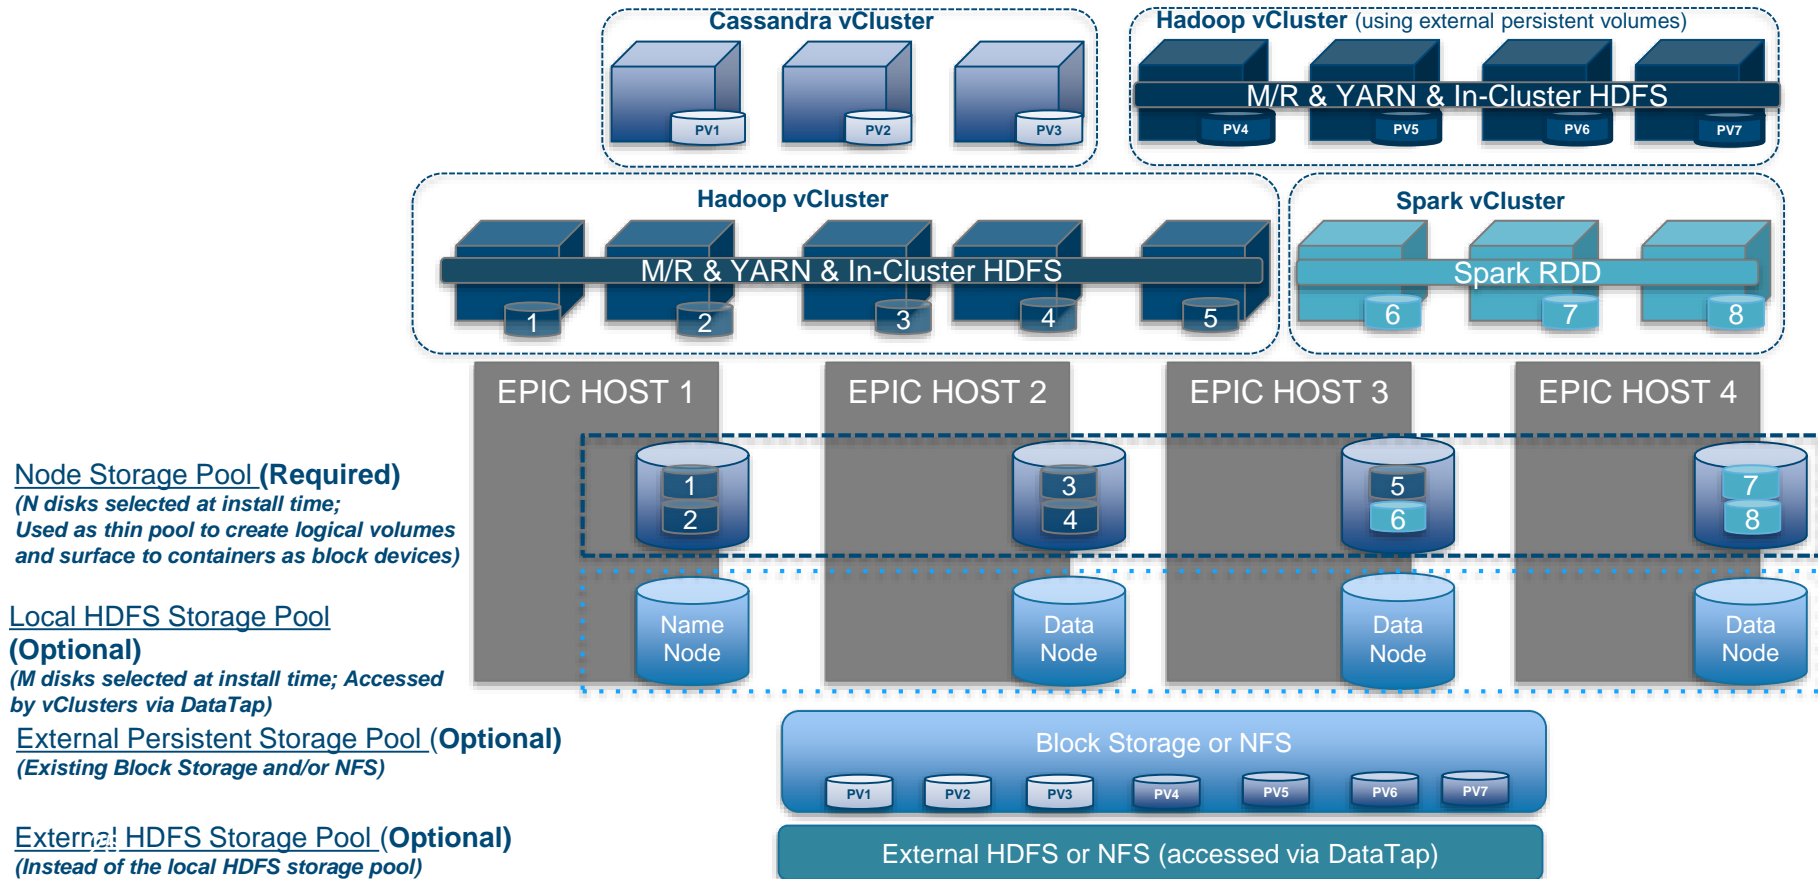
Cassandra vCluster

PV1 PV2 PV3

Hadoop vCluster (using external persistent volumes)

M/R & YARN & In-Cluster HDFS

PV4 PV5 PV6 PV7

Hadoop vCluster

M/R & YARN & In-Cluster HDFS

1 2 3 4 5

Spark vCluster

Spark RDD

6 7 8

EPIC HOST 1

EPIC HOST 2

EPIC HOST 3

EPIC HOST 4

Node Storage Pool (Required)
(N disks selected at install time; Used as thin pool to create logical volumes and surface to containers as block devices)

1 2 3 4 5 6 7 8

Local HDFS Storage Pool (Optional)
(M disks selected at install time; Accessed by vClusters via DataTap)

Name Node

Data Node

Data Node

Data Node

External Persistent Storage Pool (Optional)
(Existing Block Storage and/or NFS)

Block Storage or NFS

PV1 PV2 PV3 PV4 PV5 PV6 PV7

External HDFS Storage Pool (Optional)
(Instead of the local HDFS storage pool)

External HDFS or NFS (accessed via DataTap)